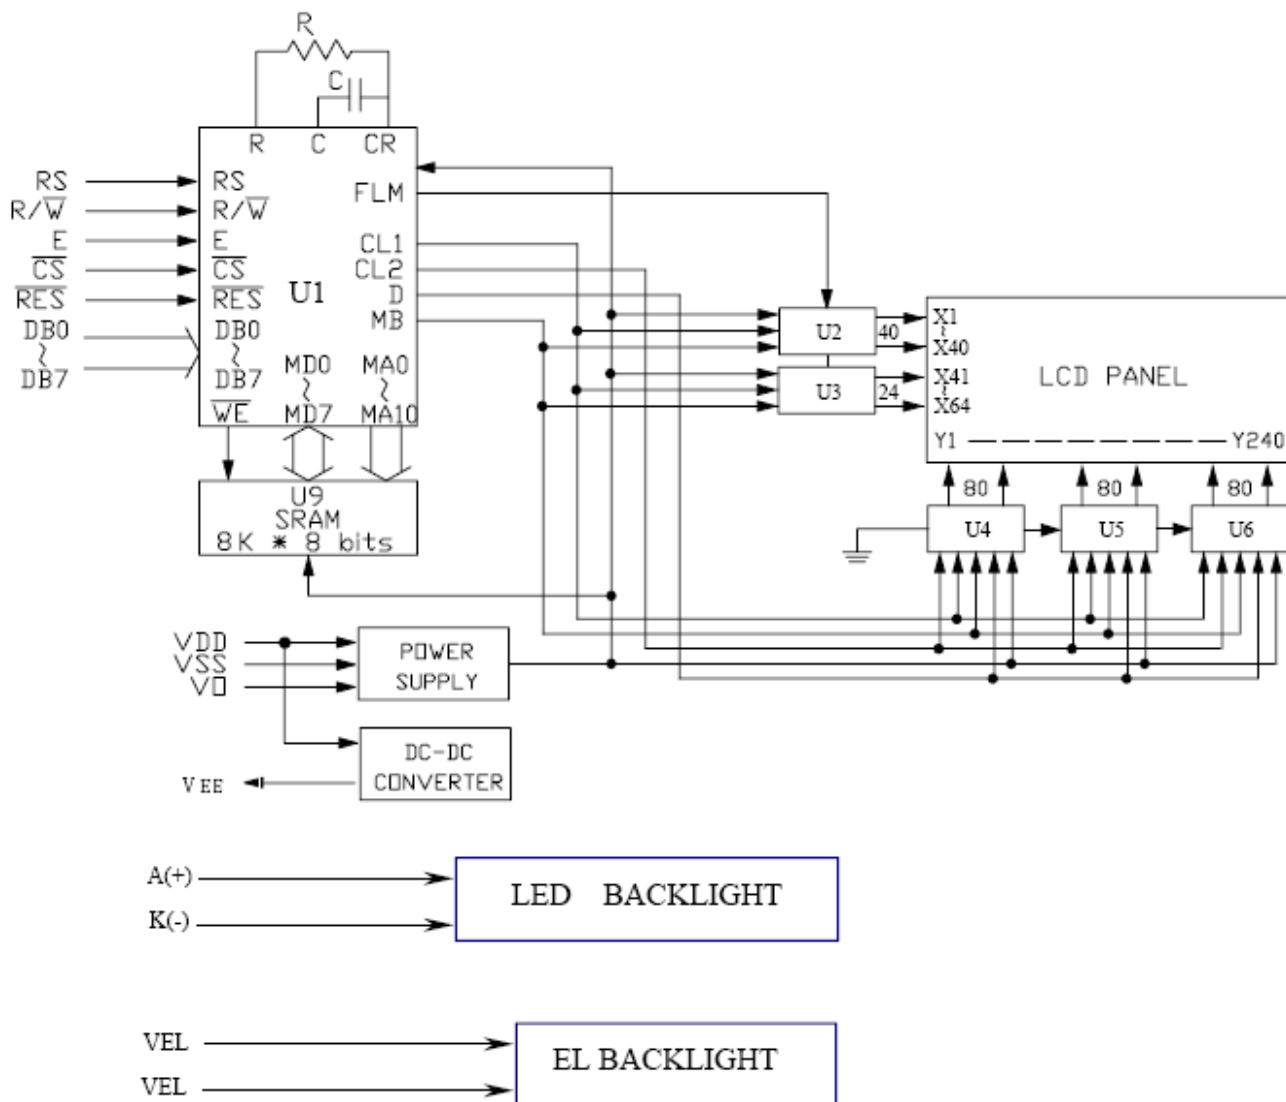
R
C
R C CR
RS
R/$\overline{W}$
E
$\overline{CS}$
$\overline{RES}$
DB0
~
DB7
RS
R/$\overline{W}$
E
$\overline{CS}$
$\overline{RES}$
DB0
~
DB7
U1
FLM
CL1
CL2
D
MB
MD0
~
MD7
MA0
~
MA10
$\overline{WE}$
U9
SRAM
8K * 8 bits
U2
40
U3
24
X1
~
X40
X41
~
X64
LCD PANEL
Y1 Y240
80
80
80
U4
U5
U6
VDD
VSS
V0
POWER
SUPPLY
DC-DC
CONVERTER
VEE
A(+)
K(-)
LED BACKLIGHT
VEL
VEL
EL BACKLIGHT